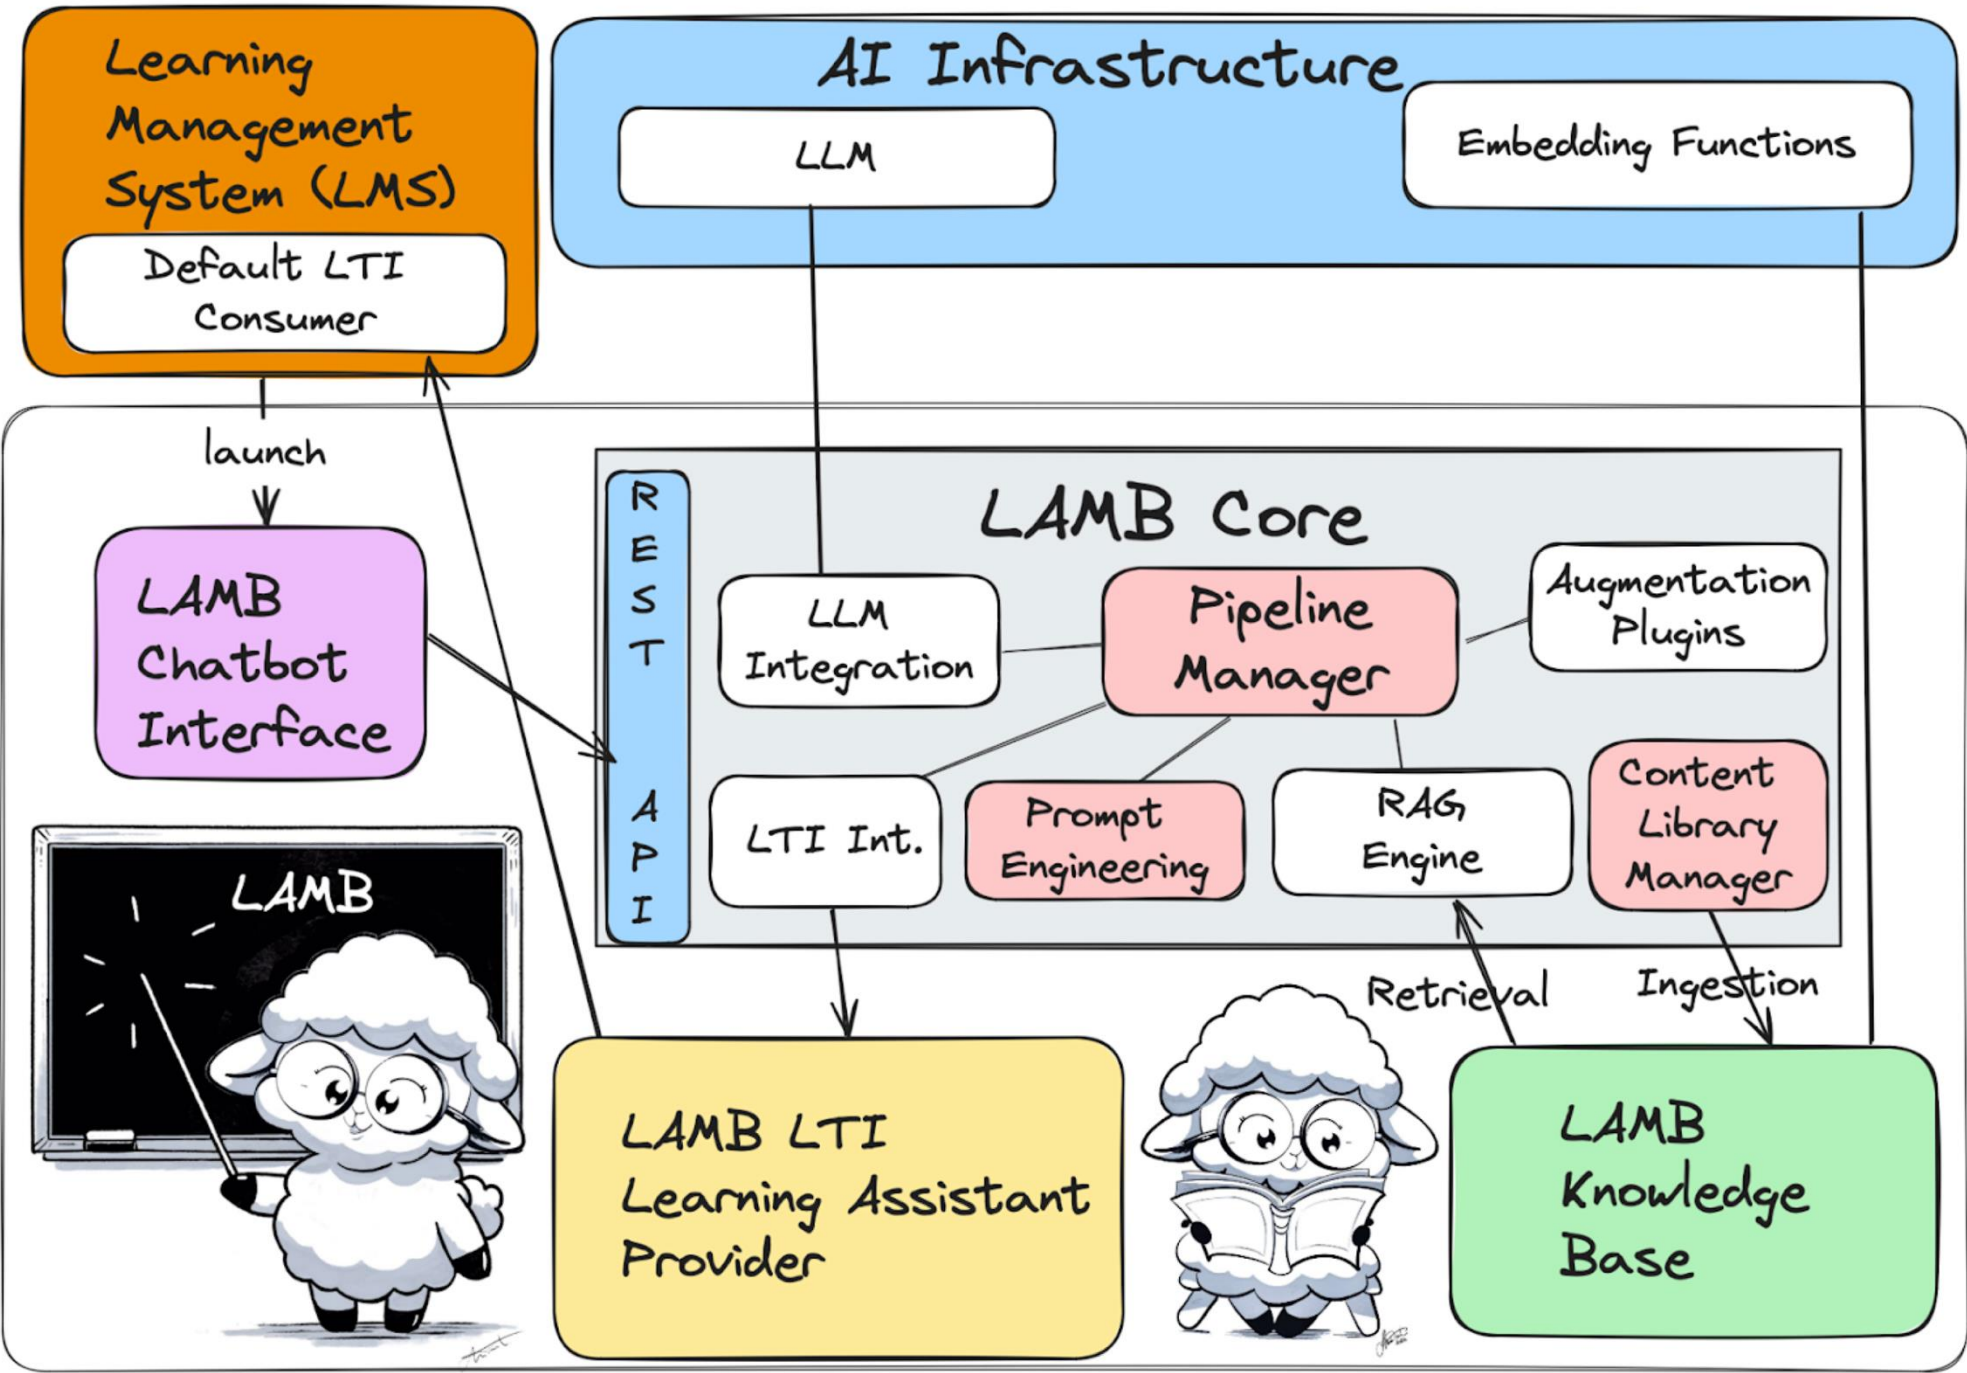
Learning Management System (LMS)

Default LTI Consumer

AI Infrastructure

LLM

Embedding Functions

launch

LAMB Chatbot Interface

REST API

LAMB Core

LLM Integration

Pipeline Manager

Augmentation Plugins

LTI Int.

Prompt Engineering

RAG Engine

Content Library Manager

LAMB

Retrieval

Ingestion

LAMB LTI Learning Assistant Provider

LAMB Knowledge Base